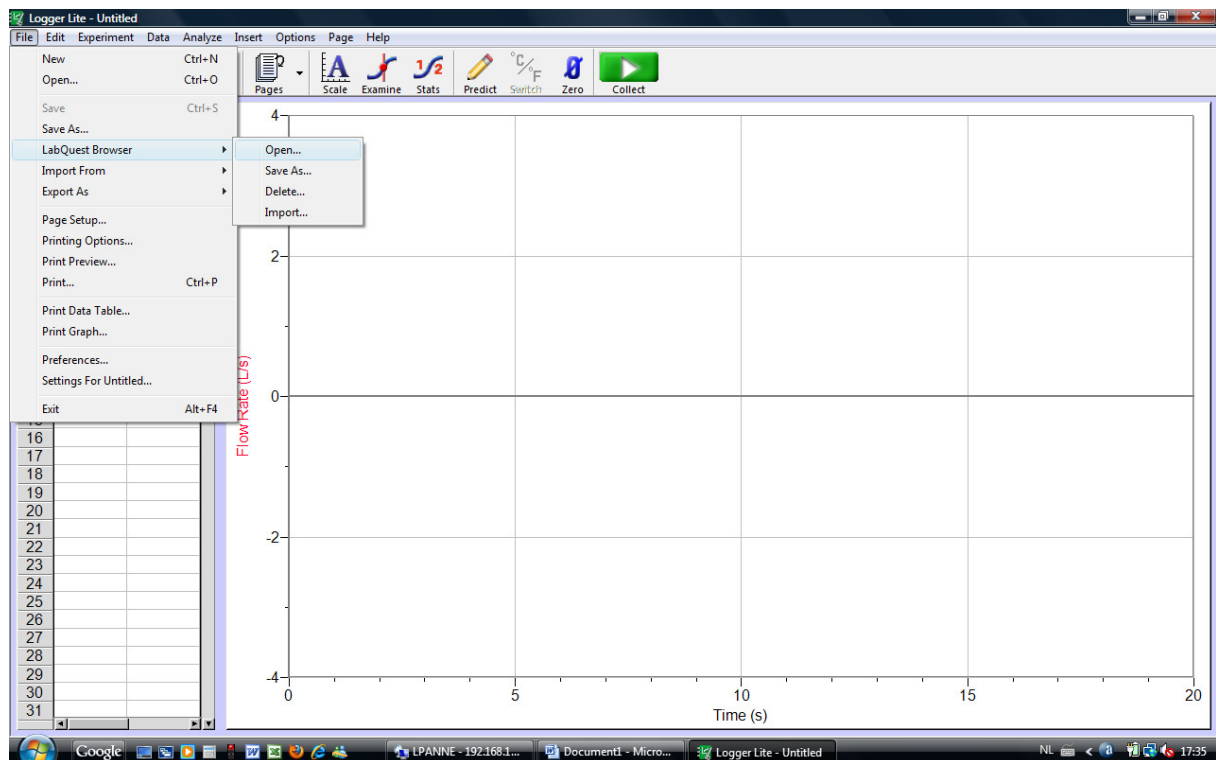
Logger Lite - Untitled

File Edit Experiment Data Analyze Insert Options Page Help

New Ctrl+N
Open... Ctrl+O
Save Ctrl+S
Save As...
LabQuest Browser
Import From
Export As
Page Setup...
Printing Options...
Print Preview...
Print... Ctrl+P
Print Data Table...
Print Graph...
Preferences...
Settings For Untitled...
Exit Alt+F4

Open...
Save As...
Delete...
Import...

Pages Scale Examine Stats Predict Switch Zero Collect

16
17
18
19
20
21
22
23
24
25
26
27
28
29
30
31

Flow Rate (L/s)

4
2
0
-2
-4

0 5 10 15 20
Time (s)

Google LPANNE - 192.168.1... Document1 - Micro... Logger Lite - Untitled NL 17:35